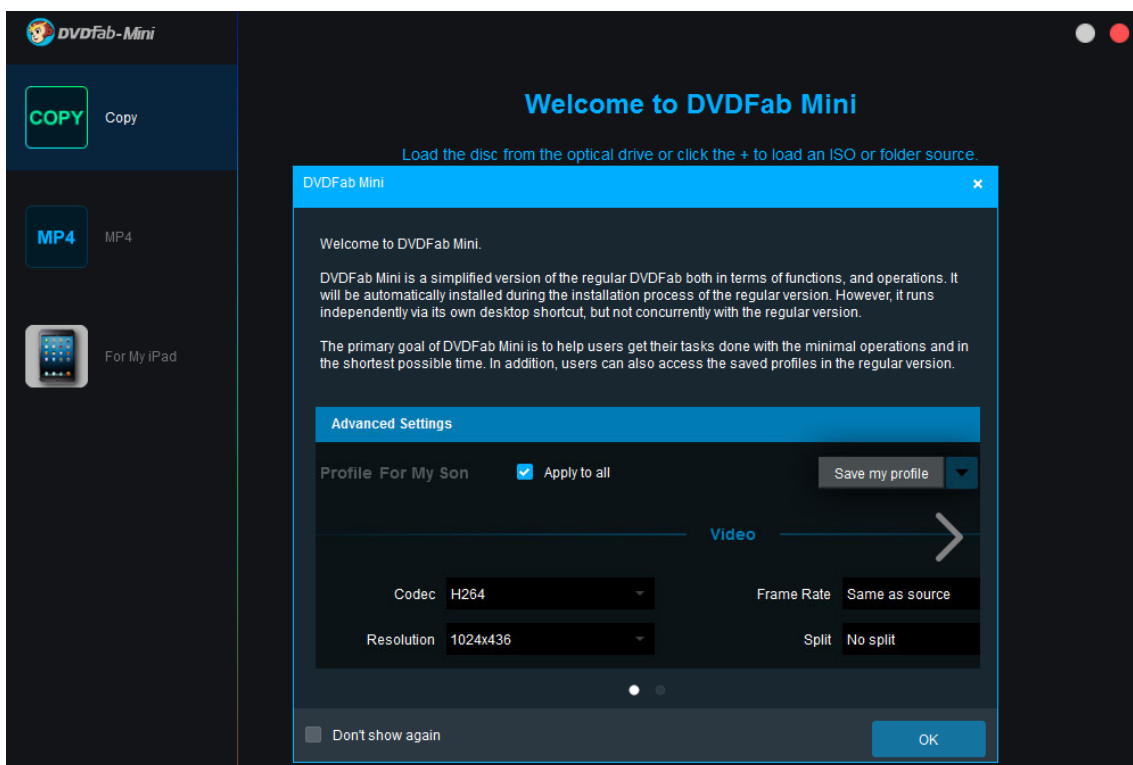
DVDFab-Mini

COPY Copy

MP4 MP4

For My iPad

Welcome to DVDFab Mini

Load the disc from the optical drive or click the + to load an ISO or folder source.

DVDFab Mini

×

Welcome to DVDFab Mini.

DVDFab Mini is a simplified version of the regular DVDFab both in terms of functions, and operations. It will be automatically installed during the installation process of the regular version. However, it runs independently via its own desktop shortcut, but not concurrently with the regular version.

The primary goal of DVDFab Mini is to help users get their tasks done with the minimal operations and in the shortest possible time. In addition, users can also access the saved profiles in the regular version.

Advanced Settings

Profile For My Son

Apply to all

Save my profile

Video

Codec H264

Frame Rate Same as source

Resolution 1024x436

Split No split

Don't show again

OK